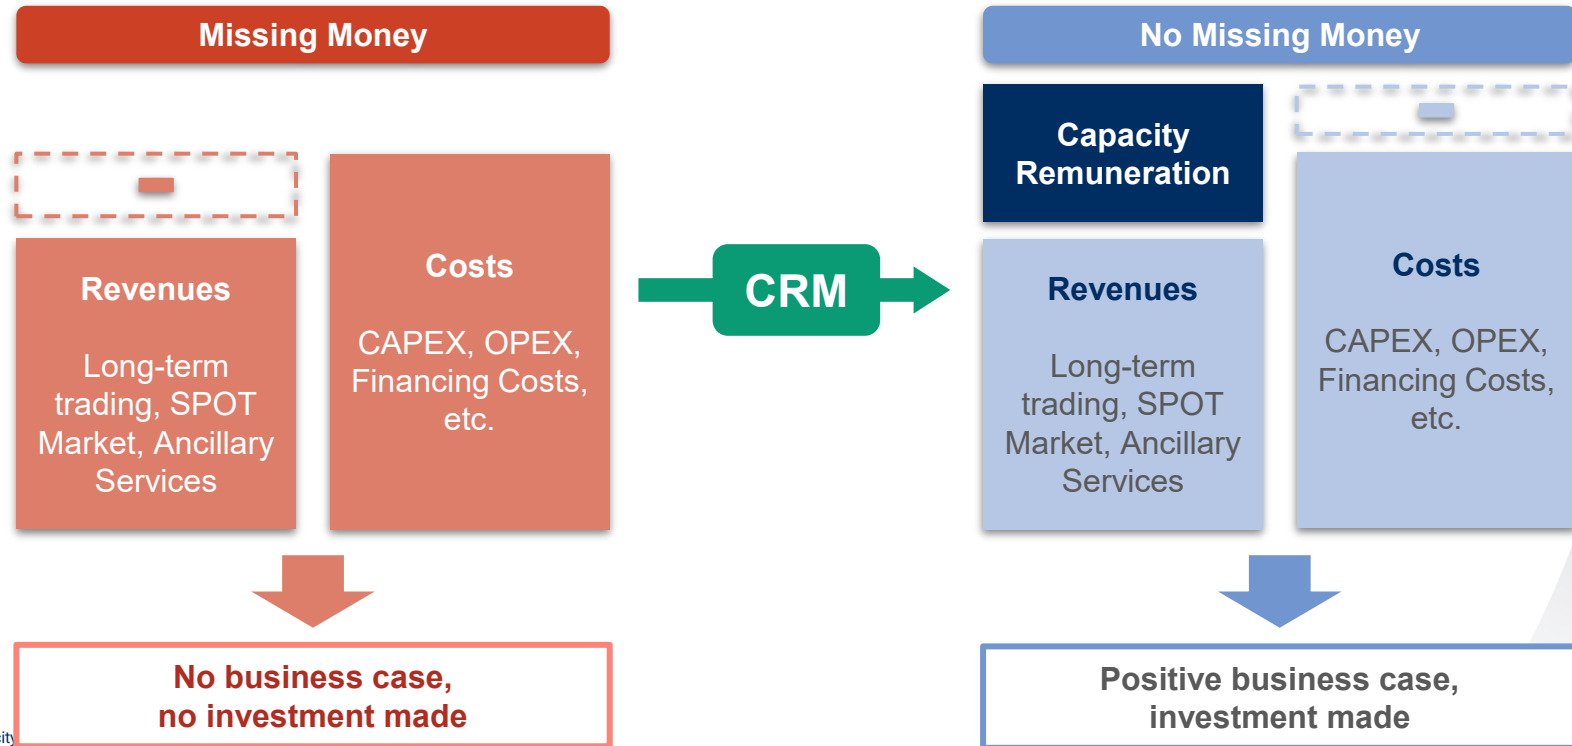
Missing Money

Revenues

Long-term trading, SPOT Market, Ancillary Services

Costs

CAPEX, OPEX, Financing Costs, etc.

No business case, no investment made

CRM

No Missing Money

Capacity Remuneration

Revenues

Long-term trading, SPOT Market, Ancillary Services

Costs

CAPEX, OPEX, Financing Costs, etc.

Positive business case, investment made